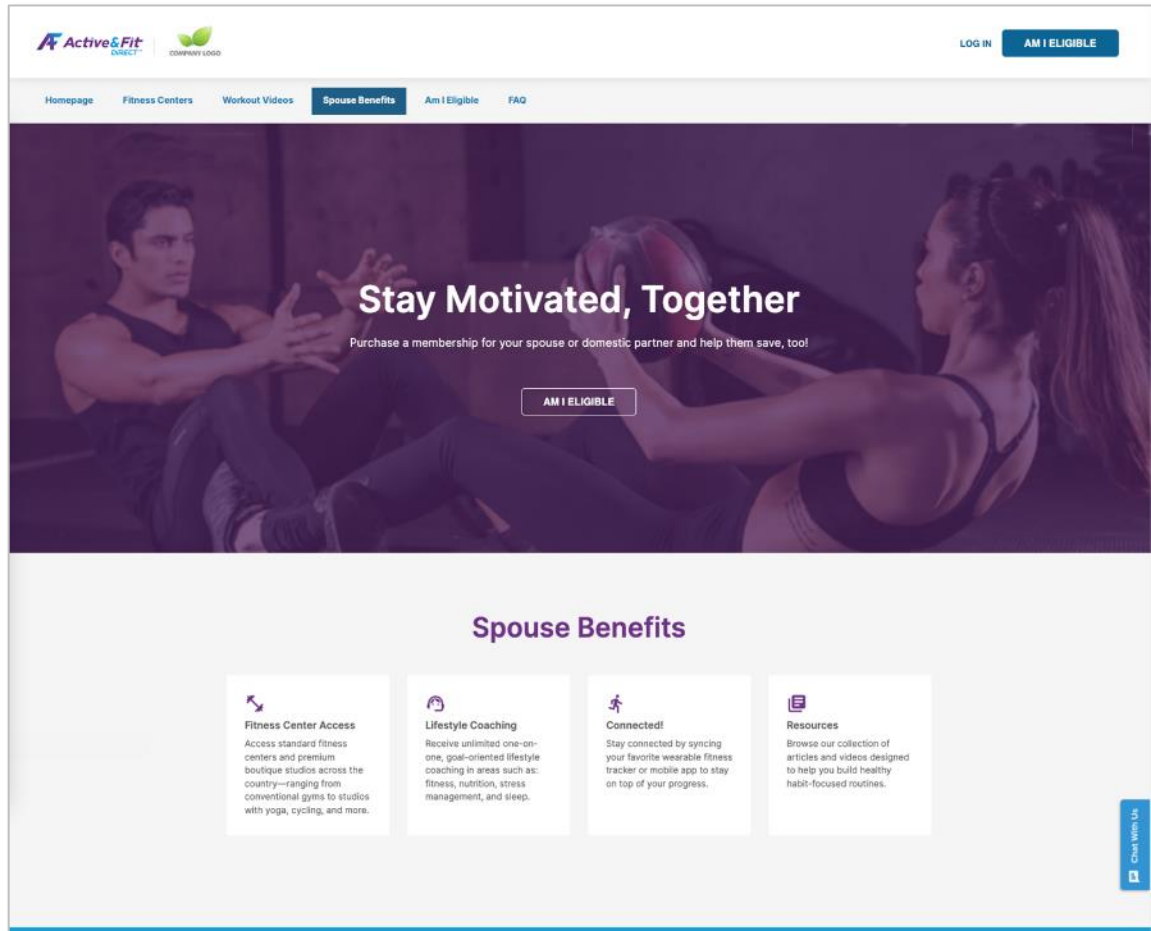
AF Active&Fit DIRECT

COMPANY LOGO

LOG IN

AM I ELIGIBLE

Homepage Fitness Centers Workout Videos Spouse Benefits Am I Eligible FAQ

Stay Motivated, Together

Purchase a membership for your spouse or domestic partner and help them save, too!

AM I ELIGIBLE

Spouse Benefits

Fitness Center Access

Access standard fitness centers and premium boutique studios across the country—ranging from conventional gyms to studios with yoga, cycling, and more.

Lifestyle Coaching

Receive unlimited one-on-one, goal-oriented lifestyle coaching in areas such as: fitness, nutrition, stress management, and sleep.

Connected!

Stay connected by syncing your favorite wearable fitness tracker or mobile app to stay on top of your progress.

Resources

Browse our collection of articles and videos designed to help you build healthy habit-focused routines.

Chat With Us